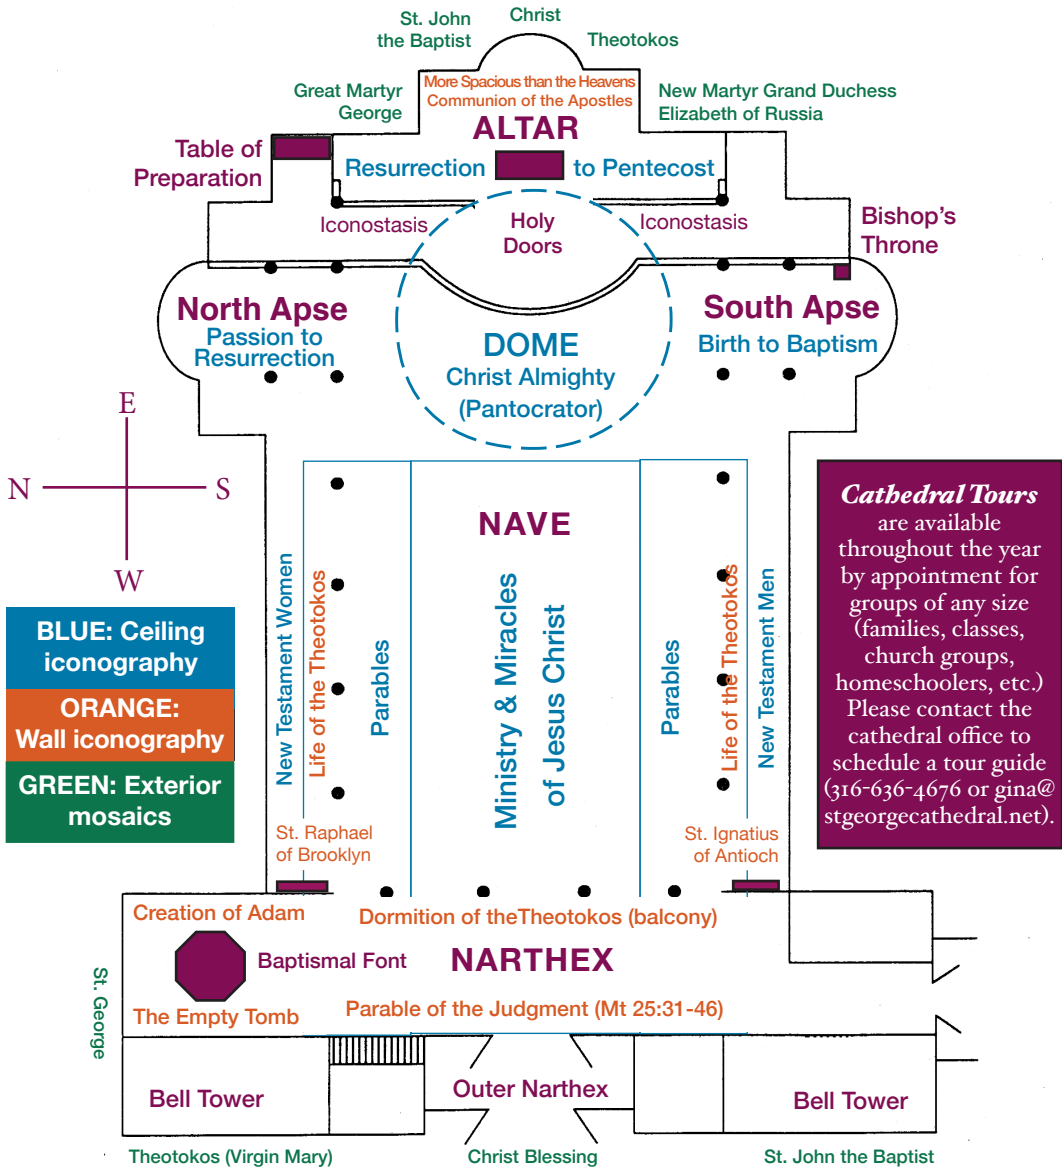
St. John the Baptist

Christ

Theotokos

Great Martyr George

More Spacious than the Heavens
Communion of the Apostles

New Martyr Grand Duchess Elizabeth of Russia

ALTAR

Table of Preparation

Resurrection to Pentecost

Iconostasis

Holy Doors

Iconostasis

Bishop's Throne

North Apse
Passion to Resurrection

DOME
Christ Almighty
(Pantocrator)

South Apse
Birth to Baptism

E
N S
W

BLUE: Ceiling iconography

ORANGE: Wall iconography

GREEN: Exterior mosaics

NAVE

New Testament Women

Life of the Theotokos

Parables

Ministry & Miracles of Jesus Christ

Parables

Life of the Theotokos

New Testament Men

Cathedral Tours are available throughout the year by appointment for groups of any size (families, classes, church groups, homeschoolers, etc.) Please contact the cathedral office to schedule a tour guide (316-636-4676 or gina@stgeorgecathedral.net).

St. Raphael of Brooklyn

St. Ignatius of Antioch

Creation of Adam

Dormition of theTheotokos (balcony)

Baptismal Font

NARTHEX

St. George

The Empty Tomb

Parable of the Judgment (Mt 25:31-46)

Bell Tower

Outer Narthex

Bell Tower

Theotokos (Virgin Mary)

Christ Blessing

St. John the Baptist